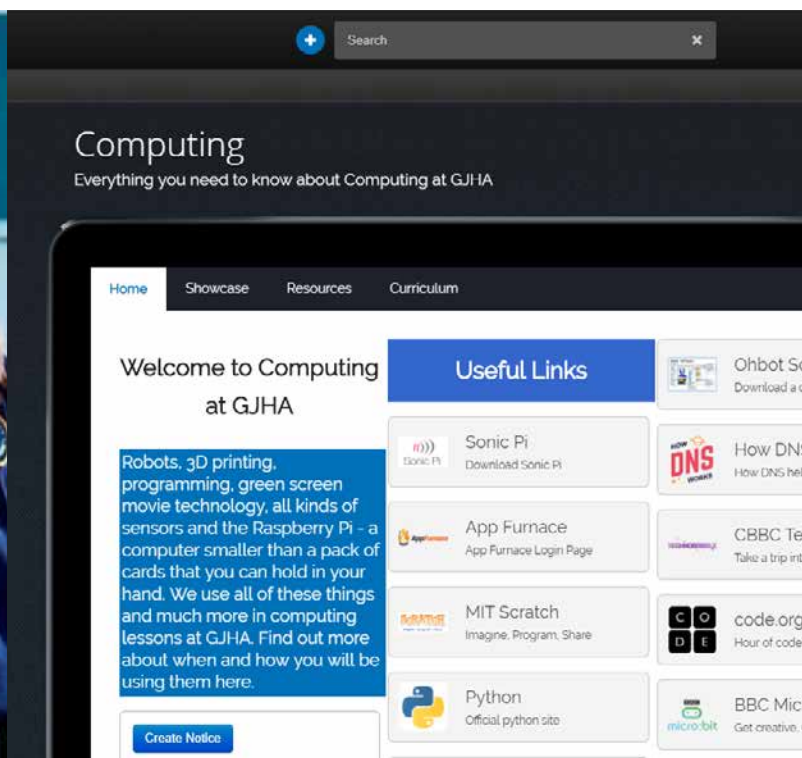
Search

Computing
Everything you need to know about Computing at GJHA

Home | Showcase | Resources | Curriculum

Welcome to Computing at GJHA

Robots, 3D printing, programming, green screen movie technology, all kinds of sensors and the Raspberry Pi - a computer smaller than a pack of cards that you can hold in your hand. We use all of these things and much more in computing lessons at GJHA. Find out more about when and how you will be using them here.

Create Notice

Useful Links

Sonic Pi
Download Sonic Pi

App Furnace
App Furnace Login Page

MIT Scratch
Imagine, Program, Share

Python
Official python site

Ohbot So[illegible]
Download a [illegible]

How DNS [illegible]
How DNS he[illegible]

CBBC Te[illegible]
Take a trip int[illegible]

code.org
Hour of code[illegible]

BBC Mic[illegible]
Get creative, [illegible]

Sonic Pi
How DNS works
C O D E
micro:bit